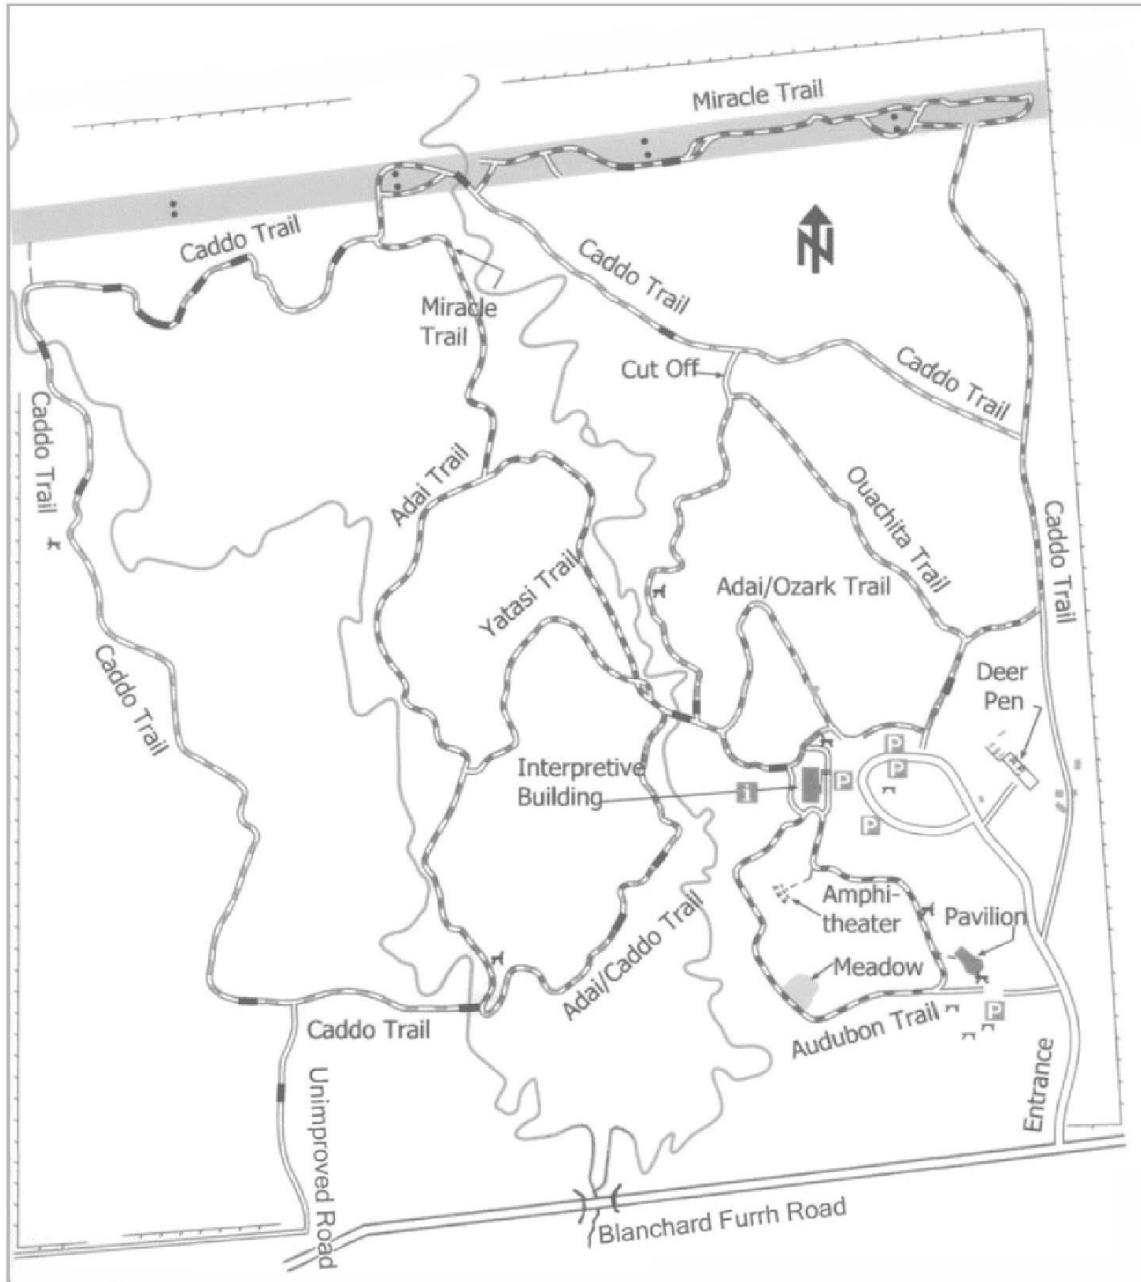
Miracle Trail

Caddo Trail

Miracle Trail

Caddo Trail

Cut Off

Caddo Trail

N

Caddo Trail

Adai Trail

Ouachita Trail

Caddo Trail

Yatasi Trail

Adai/Ozark Trail

Caddo Trail

Deer Pen

P

P

Interpretive Building

i

P

P

Amphi-theater

Pavilion

Adai/Caddo Trail

Meadow

Caddo Trail

Audubon Trail

P

Unimproved Road

Entrance

Blanchard Furrh Road